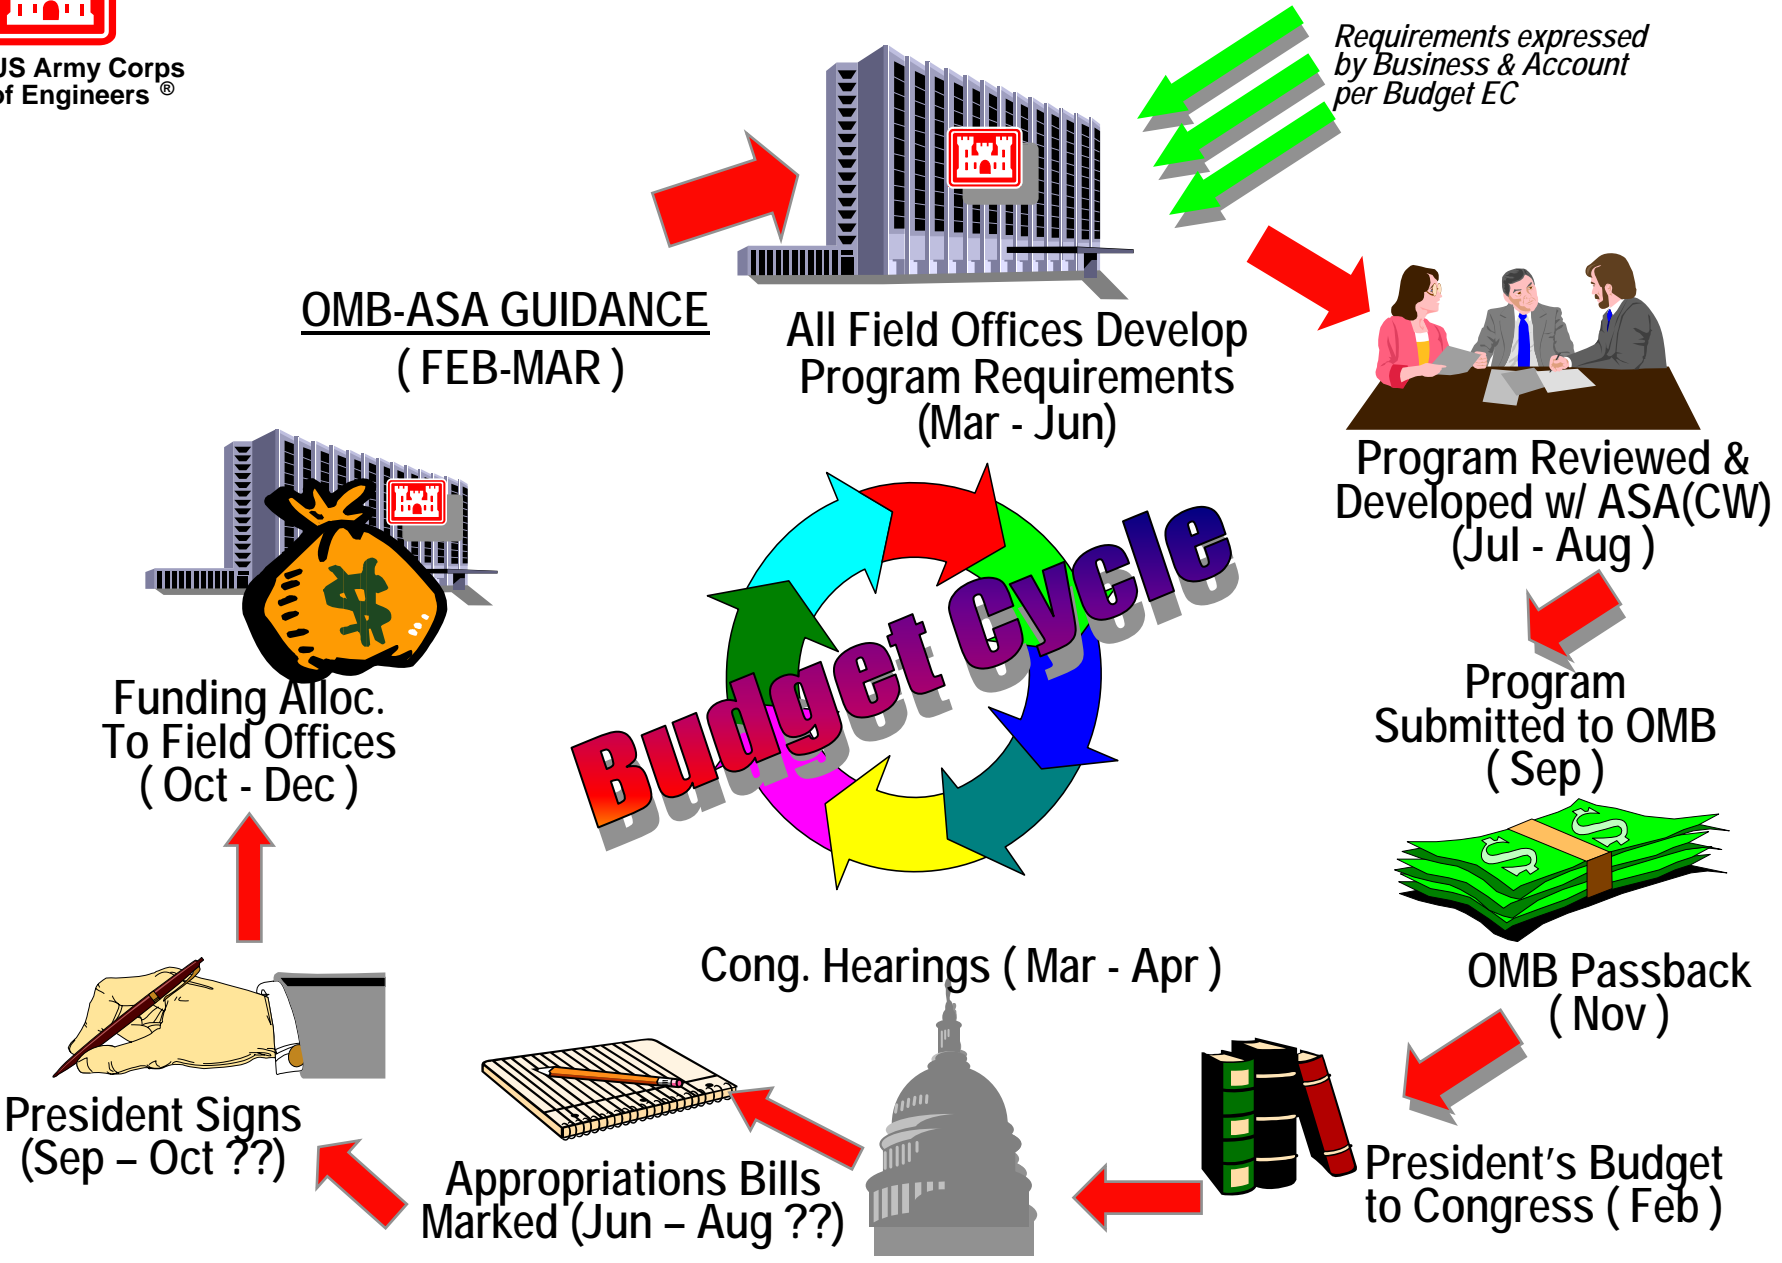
JS Army Corps
of Engineers ®

Requirements expressed by Business & Account per Budget EC

OMB-ASA GUIDANCE
( FEB-MAR )

All Field Offices Develop Program Requirements (Mar - Jun)

Program Reviewed & Developed w/ ASA(CW) (Jul - Aug )

Budget Cycle

Funding Alloc. To Field Offices ( Oct - Dec )

Program Submitted to OMB ( Sep )

OMB Passback ( Nov )

Cong. Hearings ( Mar - Apr )

President Signs (Sep – Oct ??)

Appropriations Bills Marked (Jun – Aug ??)

President's Budget to Congress ( Feb )